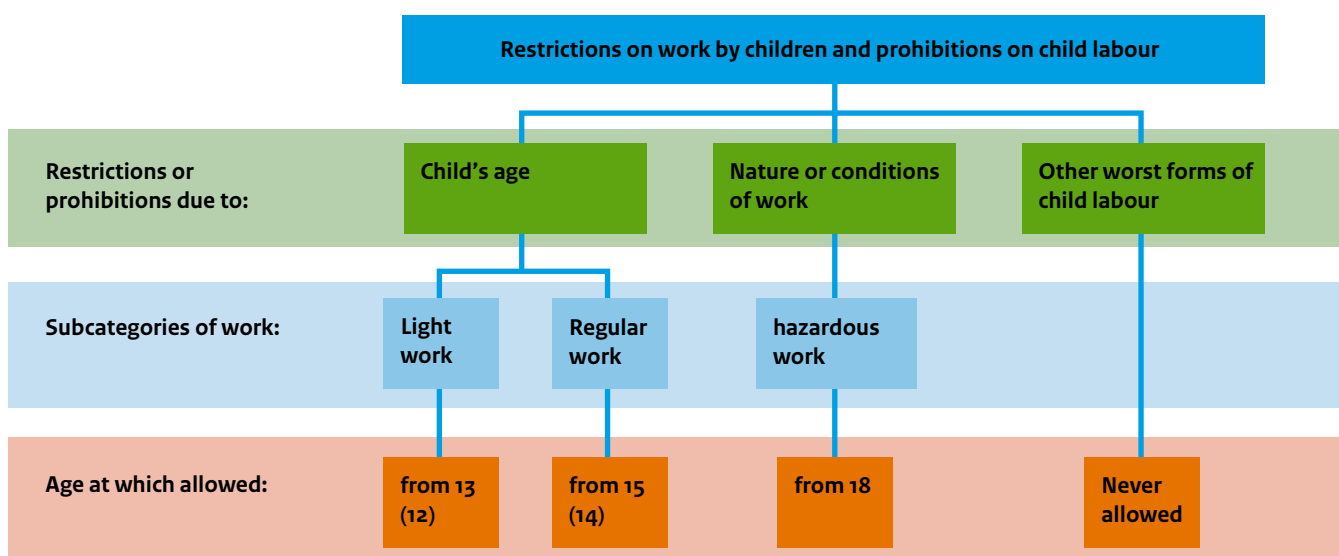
Restrictions on work by children and prohibitions on child labour

Restrictions or prohibitions due to:

Child's age

Nature or conditions of work

Other worst forms of child labour

Subcategories of work:

Light work

Regular work

hazardous work

Age at which allowed:

from 13 (12)

from 15 (14)

from 18

Never allowed